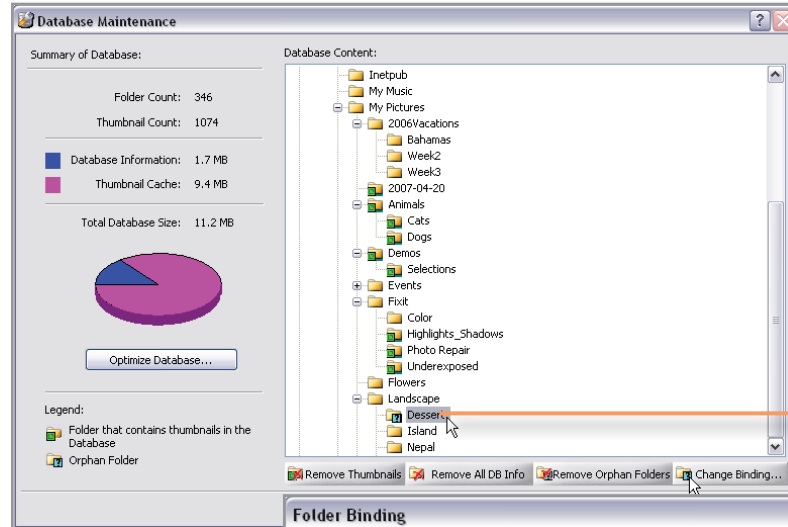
Database Maintenance

Summary of Database:

Folder Count: 346

Thumbnail Count: 1074

Database Information: 1.7 MB

Thumbnail Cache: 9.4 MB

Total Database Size: 11.2 MB

Optimize Database...

Legend:

Folder that contains thumbnails in the Database

Orphan Folder

Database Content:

Inetpub
My Music
My Pictures
2006Vacations
Bahamas
Week2
Week3
2007-04-20
Animals
Cats
Dogs
Demos
Selections
Events
Fixit
Color
Highlights_Shadows
Photo Repair
Underexposed
Flowers
Landscape
Desser
Island
Nepal

Remove Thumbnails
Remove All DB Info
Remove Orphan Folders
Change Binding...

Folder Binding